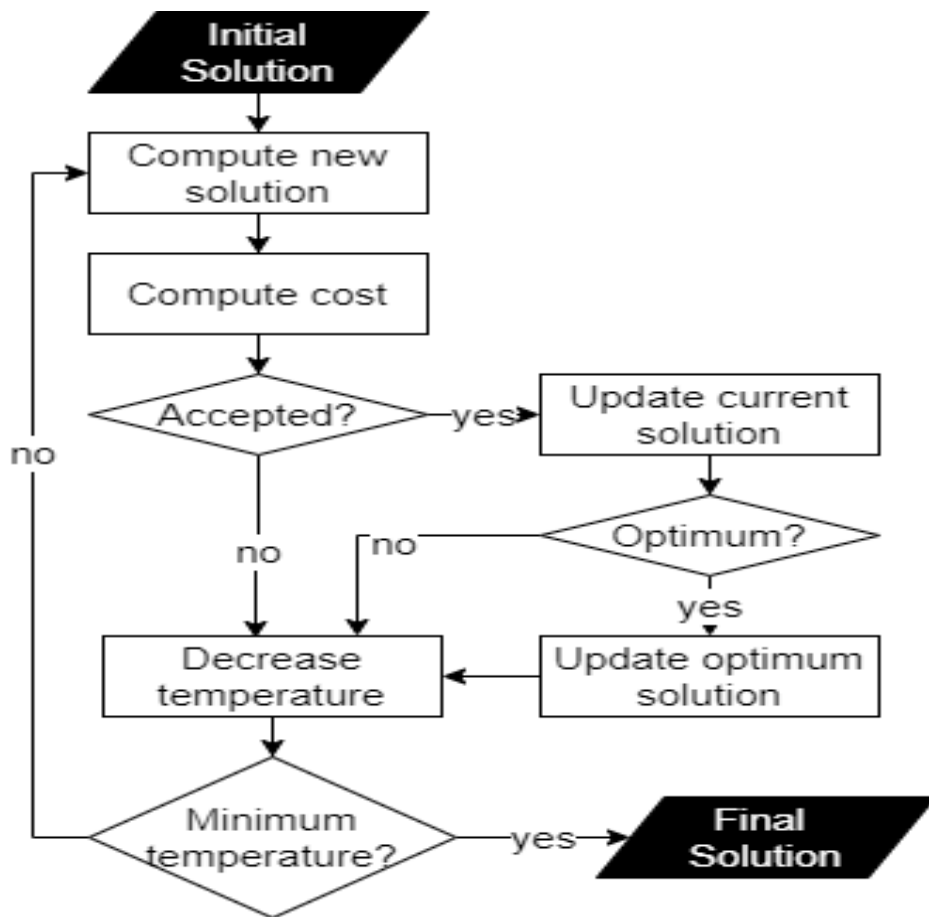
Initial Solution

Compute new solution

Compute cost

Accepted?

yes

Update current solution

no

no

no

Optimum?

yes

Decrease temperature

Update optimum solution

Minimum temperature?

yes

Final Solution